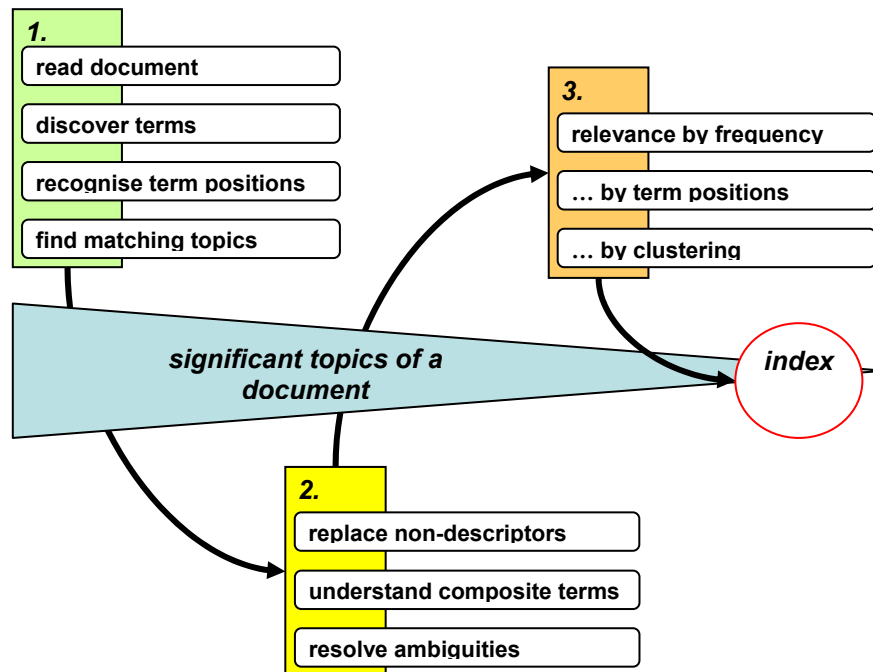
1.
read document
discover terms
recognise term positions
find matching topics

3.
relevance by frequency
… by term positions
… by clustering

significant topics of a document

index

2.
replace non-descriptors
understand composite terms
resolve ambiguities